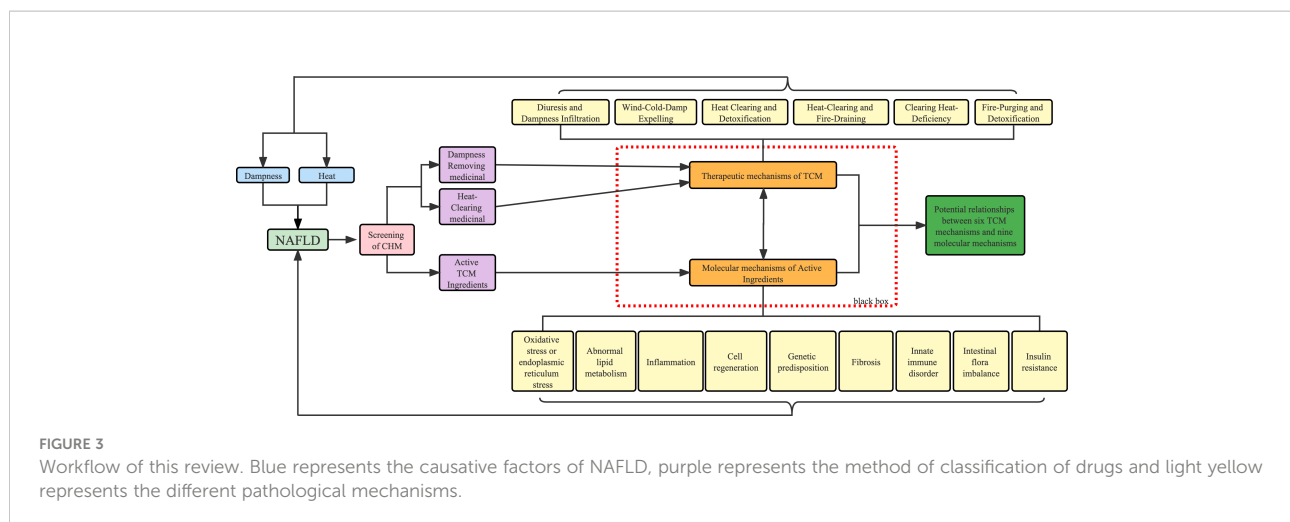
Diuresis and Dampness Infiltration

Wind-Cold-Damp Expelling

Heat Clearing and Detoxification

Heat-Clearing and Fire-Draining

Clearing Heat-Deficiency

Fire-Purging and Detoxification

Dampness

Heat

NAFLD

Screening of CHM

Dampness Removing medicinal

Heat-Clearing medicinal

Active TCM Ingredients

Therapeutic mechanisms of TCM

Molecular mechanisms of Active Ingredients

black box

Potential relationships between six TCM mechanisms and nine molecular mechanisms

Oxidative stress or endoplasmic reticulum stress

Abnormal lipid metabolism

Inflammation

Cell regeneration

Genetic predisposition

Fibrosis

Innate immune disorder

Intestinal flora imbalance

Insulin resistance

FIGURE 3

Workflow of this review. Blue represents the causative factors of NAFLD, purple represents the method of classification of drugs and light yellow represents the different pathological mechanisms.